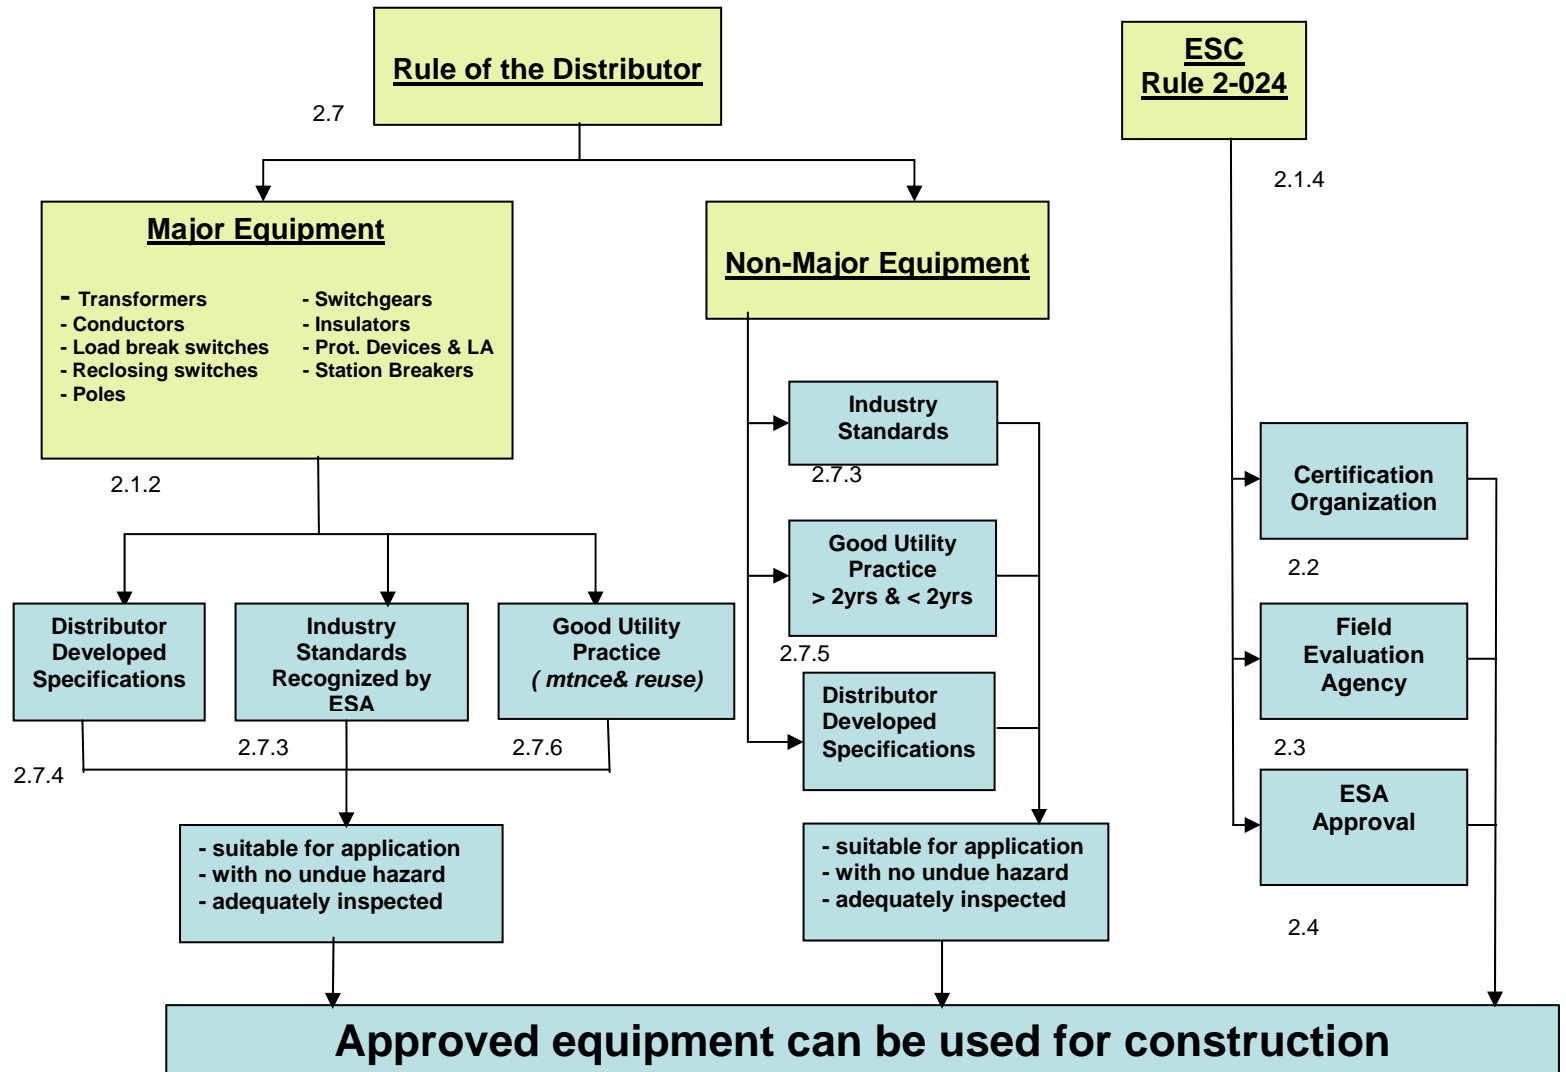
Rule of the Distributor

2.7

ESC
Rule 2-024

2.1.4

Major Equipment

- Transformers
- Conductors
- Load break switches
- Reclosing switches
- Poles

- Switchgears
- Insulators
- Prot. Devices & LA
- Station Breakers

2.1.2

Non-Major Equipment

Industry Standards

2.7.3

Good Utility Practice
> 2yrs & < 2yrs

2.7.5

Distributor Developed Specifications

Certification Organization

2.2

Field Evaluation Agency

2.3

ESA Approval

2.4

Distributor Developed Specifications

Industry Standards Recognized by ESA

Good Utility Practice
( mtnce& reuse)

2.7.4

2.7.3

2.7.6

- suitable for application
- with no undue hazard
- adequately inspected

- suitable for application
- with no undue hazard
- adequately inspected

Approved equipment can be used for construction